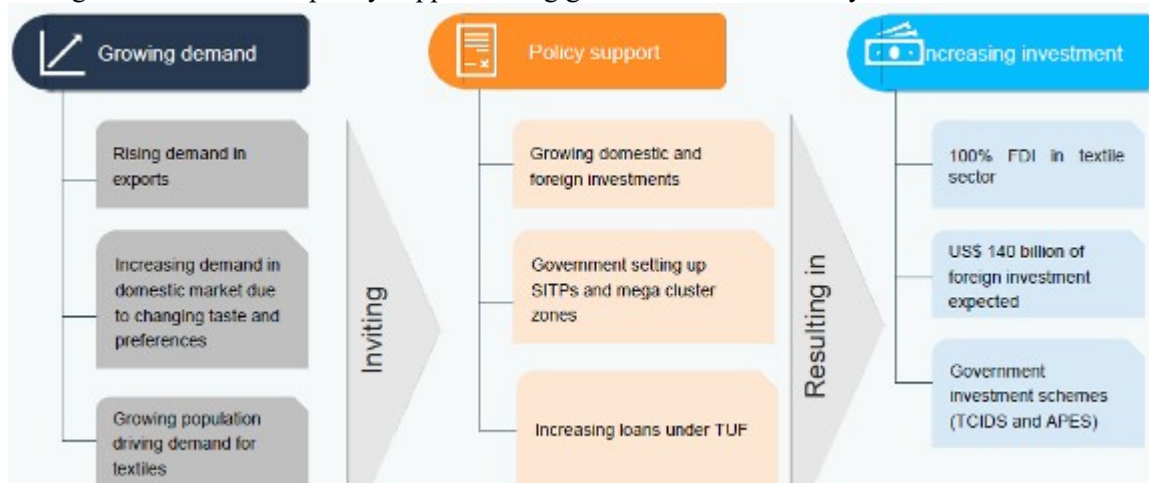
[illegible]

Growing demand

Rising demand in exports

Increasing demand in domestic market due to changing taste and preferences

Growing population driving demand for textiles

Inviting

Policy support

Growing domestic and foreign investments

Government setting up SITPs and mega cluster zones

Increasing loans under TUF

Resulting in

Increasing investment

100% FDI in textile sector

US$ 140 billion of foreign investment expected

Government investment schemes (TCIDS and APES)